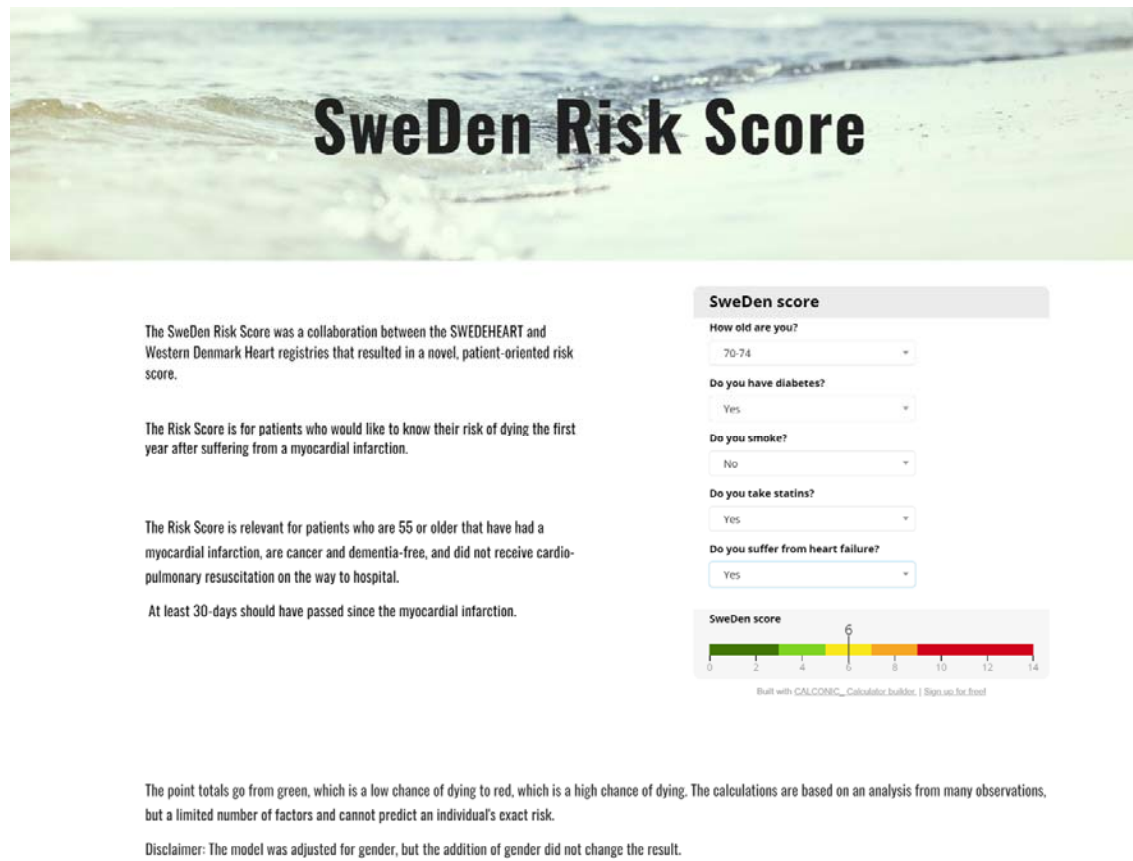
SweDen Risk Score

The SweDen Risk Score was a collaboration between the SWEDEHEART and Western Denmark Heart registries that resulted in a novel, patient-oriented risk score.

The Risk Score is for patients who would like to know their risk of dying the first year after suffering from a myocardial infarction.

The Risk Score is relevant for patients who are 55 or older that have had a myocardial infarction, are cancer and dementia-free, and did not receive cardio-pulmonary resuscitation on the way to hospital.

At least 30-days should have passed since the myocardial infarction.

SweDen score

How old are you?

70-74

Do you have diabetes?

Yes

Do you smoke?

No

Do you take statins?

Yes

Do you suffer from heart failure?

Yes

SweDen score

6

0 2 4 6 8 10 12 14

Built with CALCONIC_ Calculator builder. | Sign up for free!

The point totals go from green, which is a low chance of dying to red, which is a high chance of dying. The calculations are based on an analysis from many observations, but a limited number of factors and cannot predict an individual's exact risk.

Disclaimer: The model was adjusted for gender, but the addition of gender did not change the result.